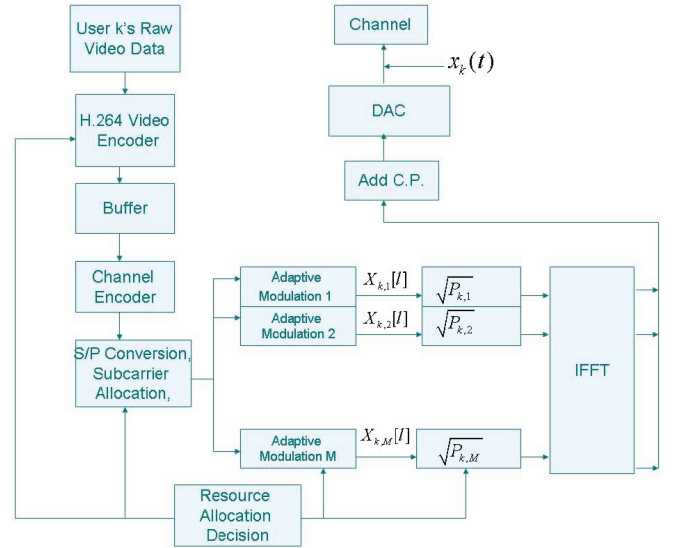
User k's Raw Video Data

H.264 Video Encoder

Buffer

Channel Encoder

S/P Conversion, Subcarrier Allocation,

Resource Allocation Decision

Channel

$x_k(t)$

DAC

Add C.P.

Adaptive Modulation 1

$X_{k,1}[l]$

$\sqrt{P_{k,1}}$

Adaptive Modulation 2

$X_{k,2}[l]$

$\sqrt{P_{k,2}}$

Adaptive Modulation M

$X_{k,M}[l]$

$\sqrt{P_{k,M}}$

IFFT